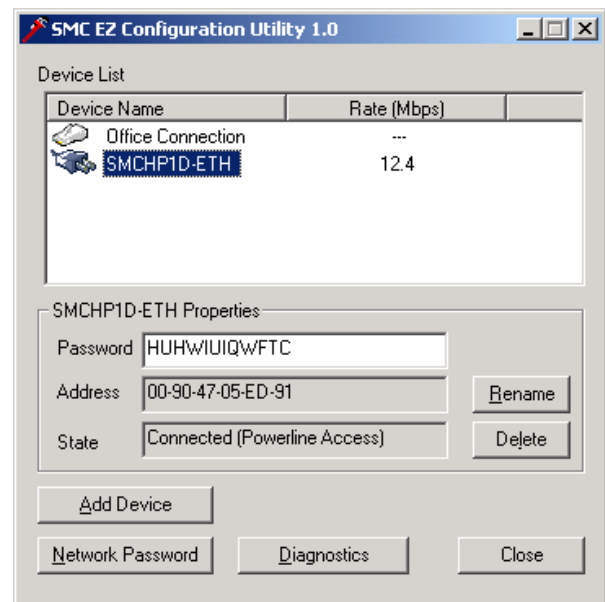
SMC EZ Configuration Utility 1.0

Device List

| Device Name | Rate (Mbps) |
|---|---|
| Office Connection | --- |
| SMCHP1D-ETH | 12.4 |

SMCHP1D-ETH Properties

Password HUHWIUIQWFTC

Address 00-90-47-05-ED-91

State Connected (Powerline Access)

Rename

Delete

Add Device

Network Password

Diagnostics

Close